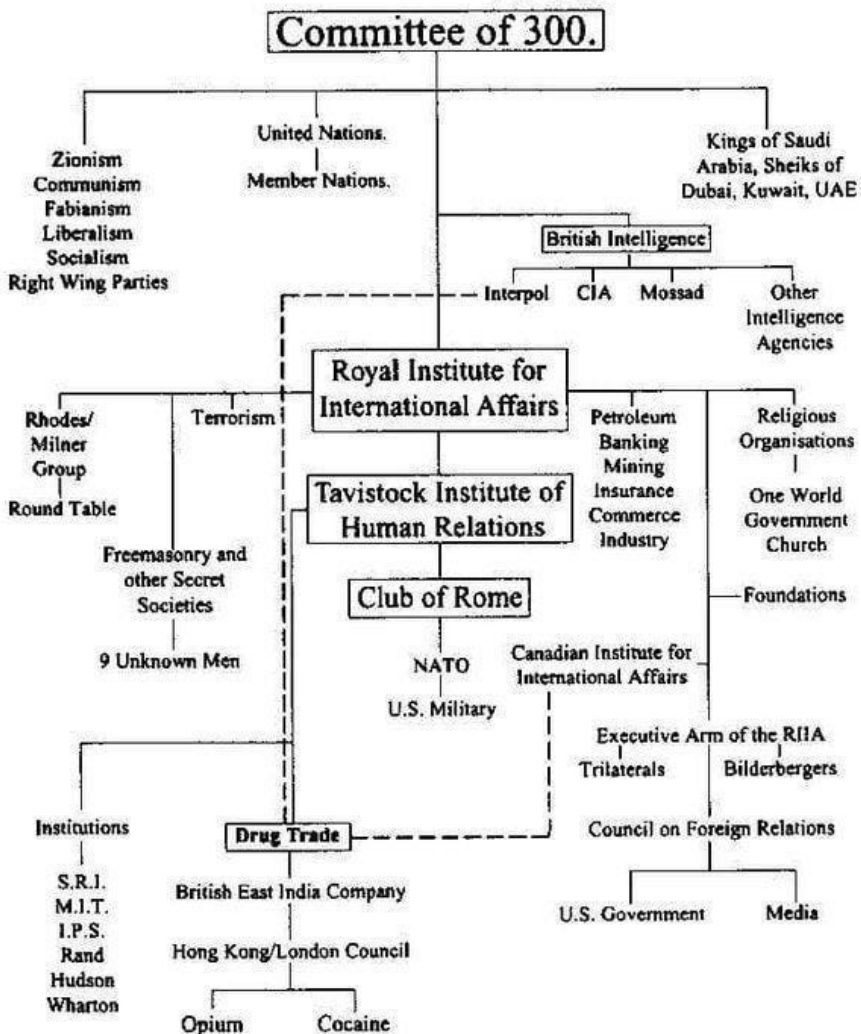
Committee of 300.

Zionism
Communism
Fabianism
Liberalism
Socialism
Right Wing Parties

United Nations.
Member Nations.

Kings of Saudi Arabia, Sheiks of Dubai, Kuwait, UAE

British Intelligence

Interpol
CIA
Mossad
Other Intelligence Agencies

Royal Institute for International Affairs

Rhodes/ Milner Group
Round Table

Terrorism

Petroleum
Banking
Mining
Insurance
Commerce
Industry

Religious Organisations
One World Government Church

Tavistock Institute of Human Relations

Freemasonry and other Secret Societies
9 Unknown Men

Club of Rome

Foundations

NATO
U.S. Military

Canadian Institute for International Affairs

Executive Arm of the RIIA
Trilaterals
Bilderbergers

Council on Foreign Relations

U.S. Government
Media

Institutions
S.R.I.
M.I.T.
I.P.S.
Rand
Hudson
Wharton

Drug Trade
British East India Company
Hong Kong/London Council
Opium
Cocaine